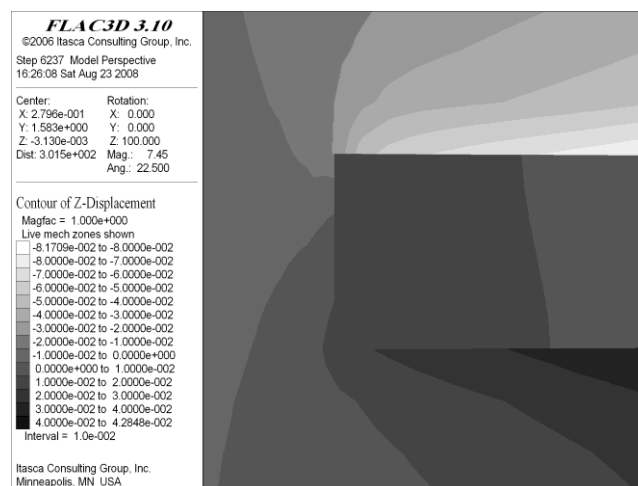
FLAC3D 3.10
©2006 Itasca Consulting Group, Inc.

Step 6237 Model Perspective
16:26:08 Sat Aug 23 2008

Center:
X: 2.796e-001
Y: 1.583e+000
Z: -3.130e-003
Dist: 3.015e+002

Rotation:
X: 0.000
Y: 0.000
Z: 100.000
Mag.: 7.45
Ang.: 22.500

Contour of Z-Displacement
Magfac = 1.000e+000
Live mech zones shown
-8.1709e-002 to -8.0000e-002
-8.0000e-002 to -7.0000e-002
-7.0000e-002 to -6.0000e-002
-6.0000e-002 to -5.0000e-002
-5.0000e-002 to -4.0000e-002
-4.0000e-002 to -3.0000e-002
-3.0000e-002 to -2.0000e-002
-2.0000e-002 to -1.0000e-002
-1.0000e-002 to 0.0000e+000
0.0000e+000 to 1.0000e-002
1.0000e-002 to 2.0000e-002
2.0000e-002 to 3.0000e-002
3.0000e-002 to 4.0000e-002
4.0000e-002 to 4.2848e-002
Interval = 1.0e-002

Itasca Consulting Group, Inc.
Minneapolis, MN USA